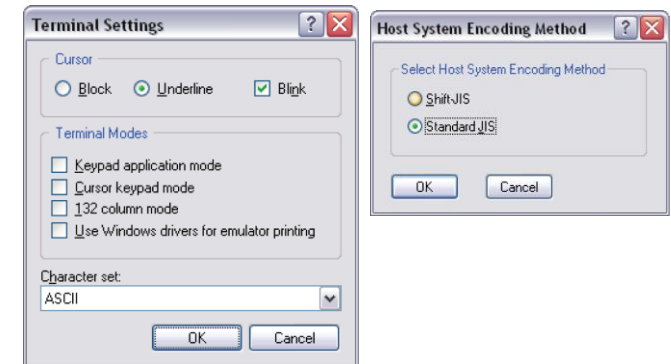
Terminal Settings

Cursor

Block

Underline

Blink

Terminal Modes

Keypad application mode

Cursor keypad mode

132 column mode

Use Windows drivers for emulator printing

Character set:

ASCII

OK

Cancel

Host System Encoding Method

Select Host System Encoding Method

Shift-JIS

Standard JIS

OK

Cancel